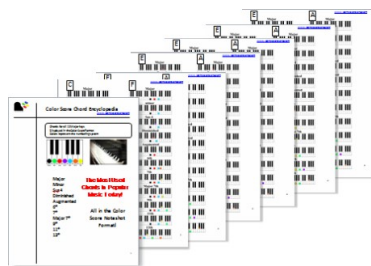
C
F
F
G
E
B
E
A
A

Color Score Chord Encyclopedia

Major
Minor
Sus4
Diminished
Augmented
6th
7th
Major 7th
9th
11th
13th

The Most Played Chords in Popular Music today!

All in the Color Score Notation Format!